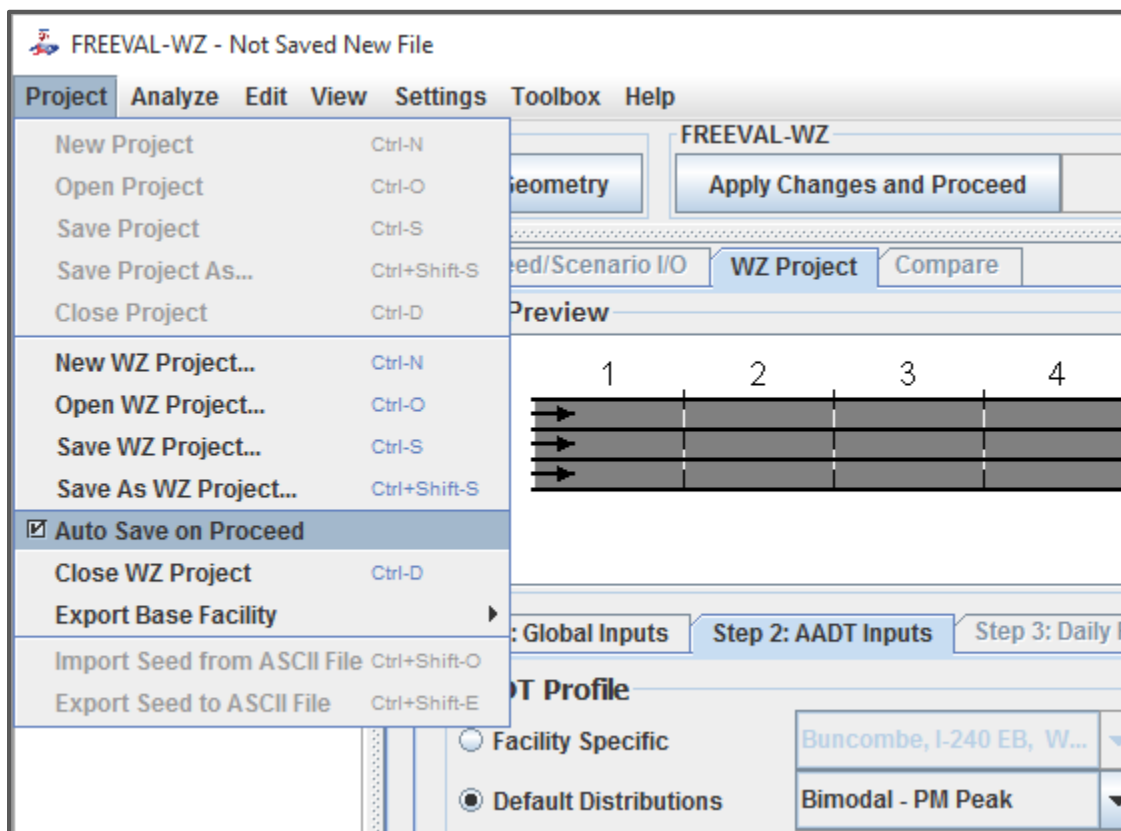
FREEVAL-WZ - Not Saved New File

Project Analyze Edit View Settings Toolbox Help

New Project Ctrl-N
Open Project Ctrl-O
Save Project Ctrl-S
Save Project As... Ctrl+Shift-S
Close Project Ctrl-D
New WZ Project... Ctrl-N
Open WZ Project... Ctrl-O
Save WZ Project... Ctrl-S
Save As WZ Project... Ctrl+Shift-S
☑ Auto Save on Proceed
Close WZ Project Ctrl-D
Export Base Facility
Import Seed from ASCII File Ctrl+Shift-O
Export Seed to ASCII File Ctrl+Shift-E

FREEVAL-WZ
eometry
Apply Changes and Proceed
ed/Scenario I/O
WZ Project
Compare
Preview
1
2
3
4
: Global Inputs
Step 2: AADT Inputs
Step 3: Daily I
T Profile
Facility Specific
Buncombe, I-240 EB, W...
Default Distributions
Bimodal - PM Peak